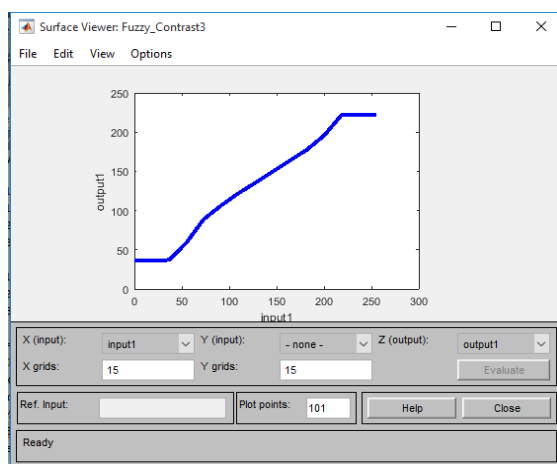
Surface Viewer: Fuzzy_Contrast3

File Edit View Options

250
200
150
100
50
0

output1

0 50 100 150 200 250 300

input1

X (input): input1
Y (input): - none -
Z (output): output1
X grids: 15
Y grids: 15
Evaluate

Ref. Input:
Plot points: 101
Help
Close

Ready